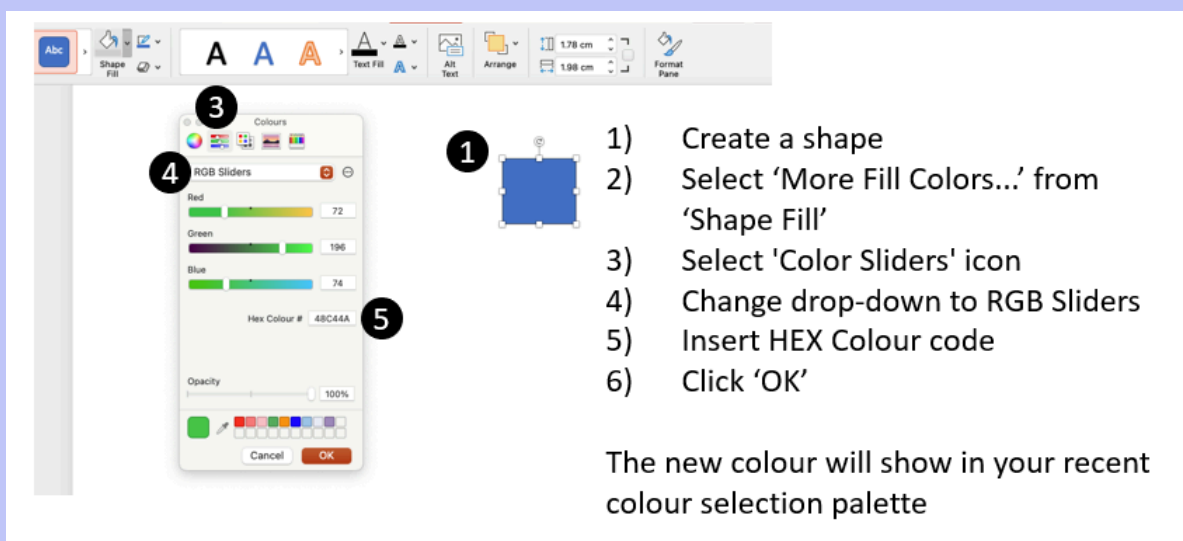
Abc

Shape Fill

A A A

Text Fill

Alt Text

Arrange

1.78 cm

1.98 cm

Format Pane

3

Colours

4

RGB Sliders

Red

72

Green

196

Blue

74

Hex Colour # 48C44A

5

Opacity

100%

Cancel

OK

1

1) Create a shape
2) Select ‘More Fill Colors...’ from ‘Shape Fill’
3) Select 'Color Sliders' icon
4) Change drop-down to RGB Sliders
5) Insert HEX Colour code
6) Click ‘OK’

The new colour will show in your recent colour selection palette